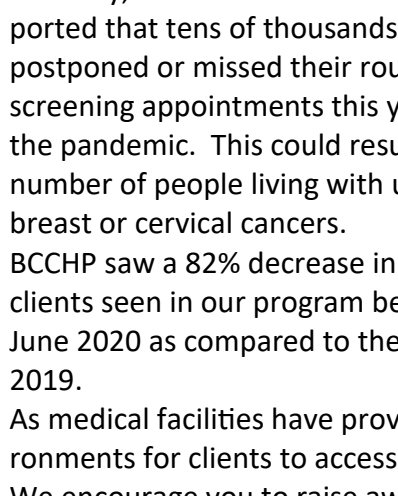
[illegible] ported that tens of thousands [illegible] postponed or missed their rou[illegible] screening appointments this y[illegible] the pandemic. This could resu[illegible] number of people living with u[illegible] breast or cervical cancers.

BCCHP saw a 82% decrease in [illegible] clients seen in our program be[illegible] June 2020 as compared to the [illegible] 2019.

As medical facilities have prov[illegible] ronments for clients to access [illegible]

We encourage you to raise aw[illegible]